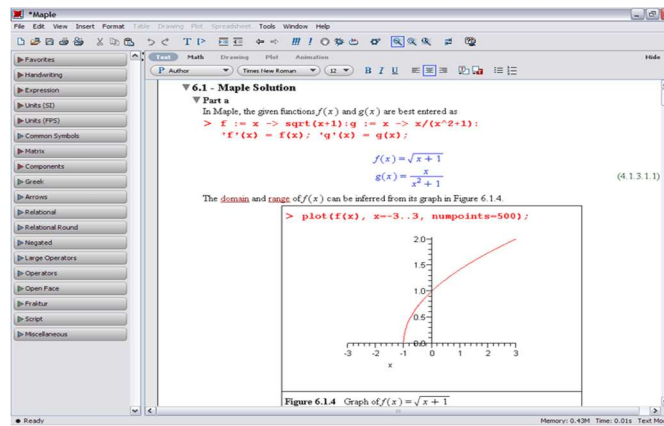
*Maple

File Edit View Insert Format Table Drawing Plot Spreadsheet Tools Window Help

Favorites
Handwriting
Expression
Units (SI)
Units (FPS)
Common Symbols
Matrix
Components
Greek
Arrows
Relational
Relational Round
Negated
Large Operators
Operators
Open Face
Fraktur
Script
Miscellaneous

Text Math Drawing Plot Animation Hide

P Author Times New Roman 12 B I U

▼6.1 - Maple Solution

▼Part a

In Maple, the given functions $f(x)$ and $g(x)$ are best entered as

> f := x -> sqrt(x+1):g := x -> x/(x^2+1):
'f'(x) = f(x); 'g'(x) = g(x);

$f(x) = \sqrt{x+1}$
$g(x) = \frac{x}{x^2+1}$ (4.1.3.1.1)

The domain and range of $f(x)$ can be inferred from its graph in Figure 6.1.4.

> plot(f(x), x=-3..3, numpoints=500);

2.0
1.5
1.0
0.5
0
-3 -2 -1 0 1 2 3
x

Figure 6.1.4 Graph of $f(x) = \sqrt{x+1}$

Ready Memory: 0.43M Time: 0.01s Text Mo